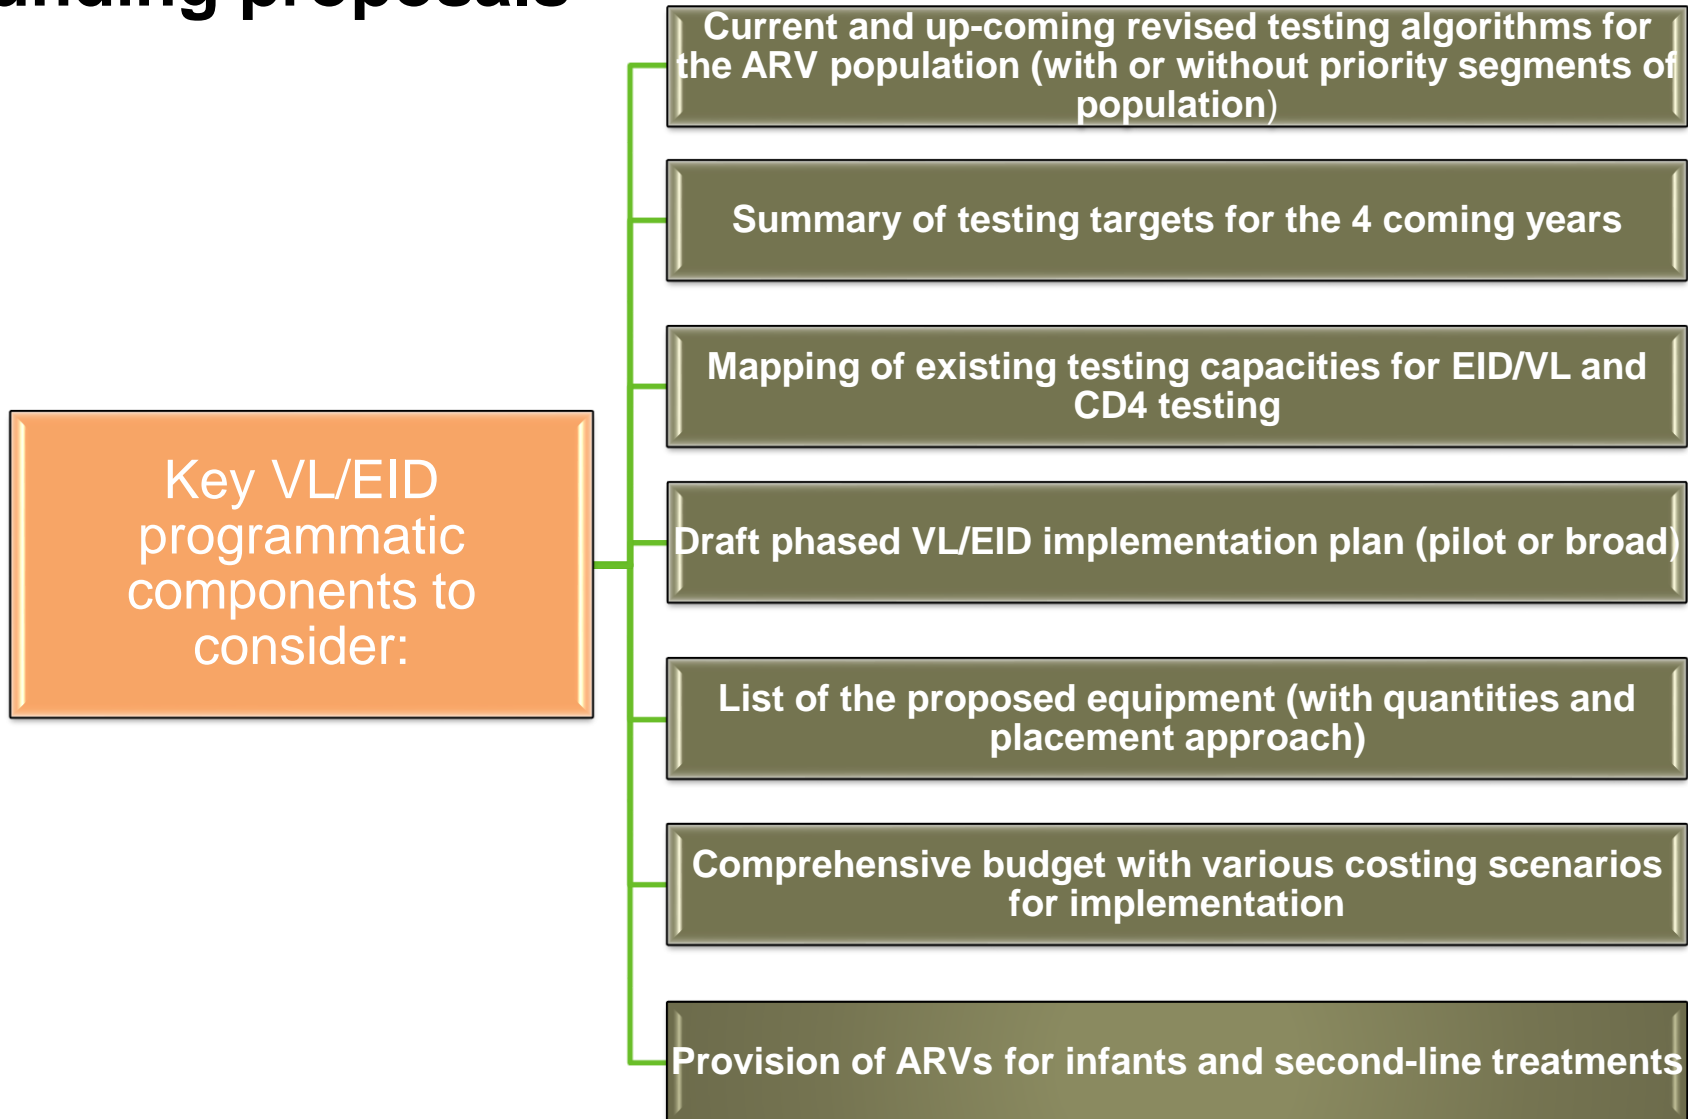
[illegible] proposals

Key VL/EID programmatic components to consider:

Current and up-coming revised testing algorithms for the ARV population (with or without priority segments of population)

Summary of testing targets for the 4 coming years

Mapping of existing testing capacities for EID/VL and CD4 testing

Draft phased VL/EID implementation plan (pilot or broad)

List of the proposed equipment (with quantities and placement approach)

Comprehensive budget with various costing scenarios for implementation

Provision of ARVs for infants and second-line treatments